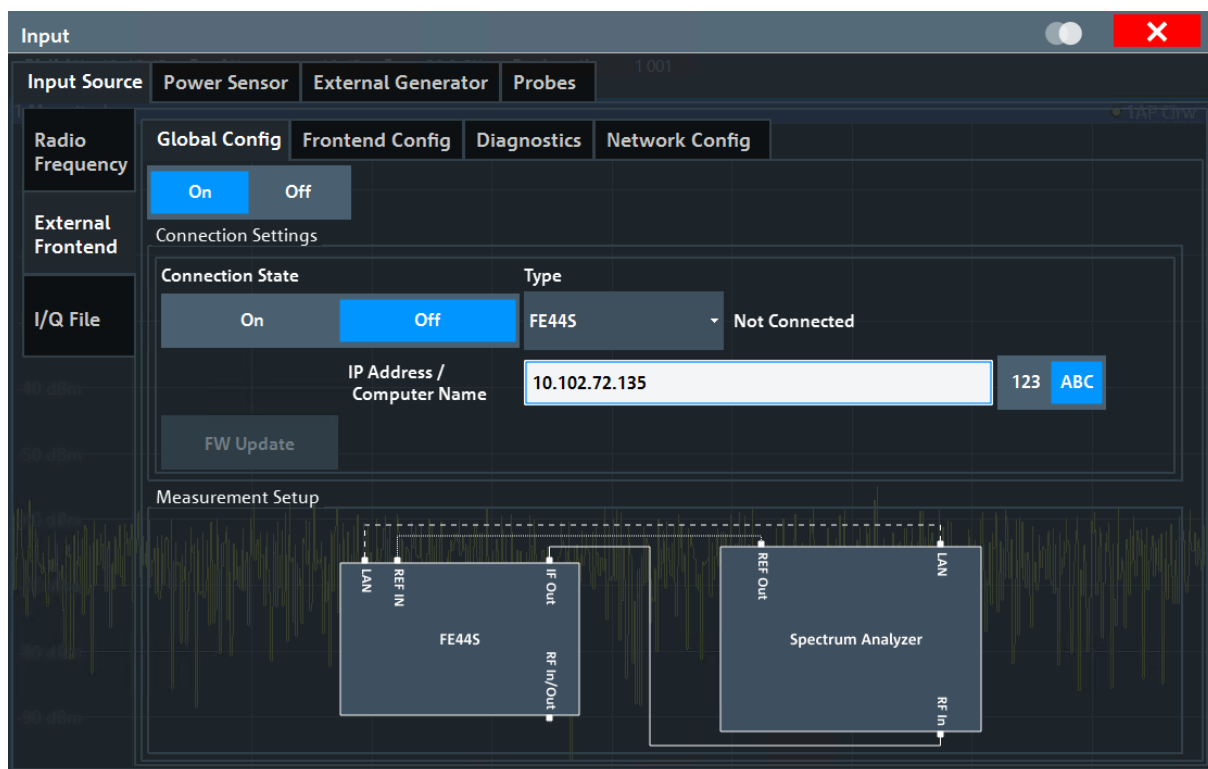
Input

Input Source | Power Sensor | External Generator | Probes

Radio Frequency

External Frontend

I/Q File

Global Config | Frontend Config | Diagnostics | Network Config

On Off

Connection Settings

Connection State

On Off

Type

FE44S

Not Connected

IP Address / Computer Name

10.102.72.135

123 ABC

FW Update

Measurement Setup

LAN

REF IN

IF Out

FE44S

RF In/Out

REF Out

LAN

Spectrum Analyzer

RF In